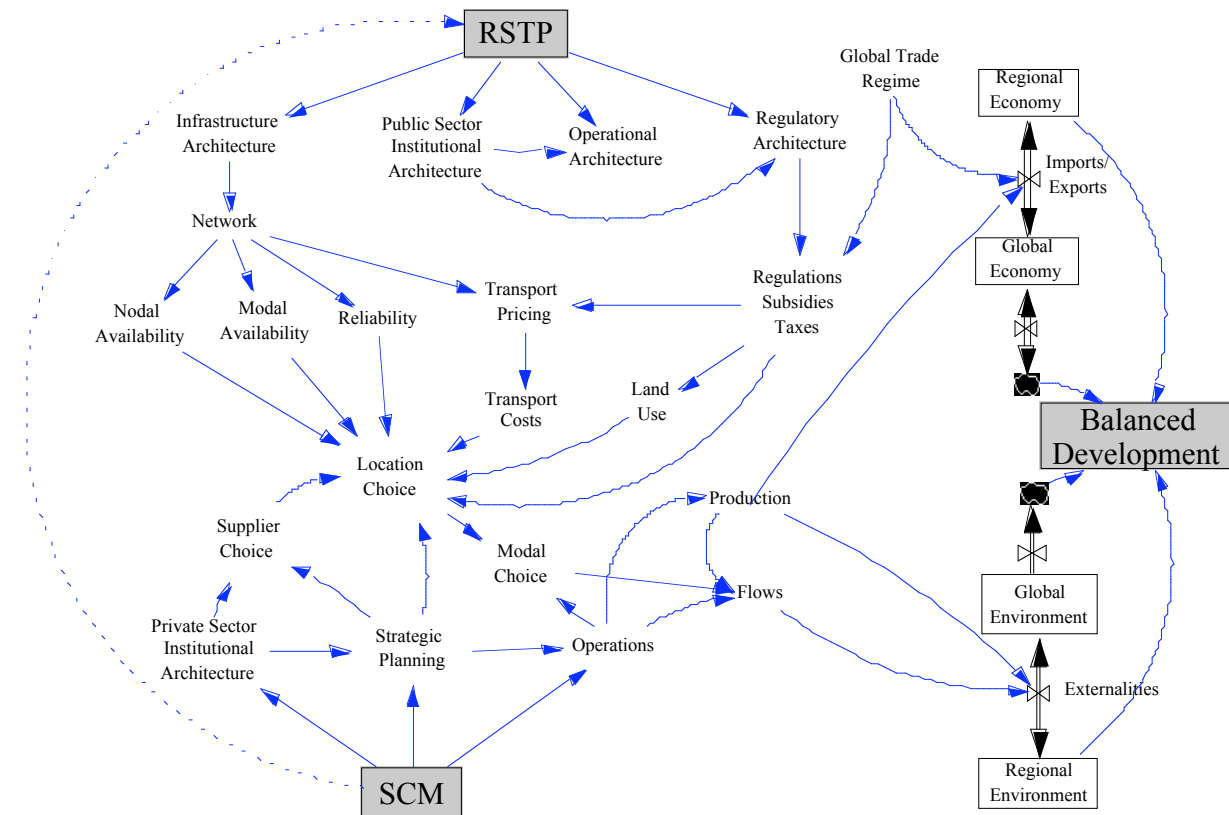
RSTP

Global Trade Regime

Regional Economy

Infrastructure Architecture

Public Sector Institutional Architecture

Operational Architecture

Regulatory Architecture

Imports/ Exports

Network

Global Economy

Regulations Subsidies Taxes

Nodal Availability

Modal Availability

Reliability

Transport Pricing

Land Use

Transport Costs

Balanced Development

Location Choice

Production

Supplier Choice

Modal Choice

Flows

Global Environment

Private Sector Institutional Architecture

Strategic Planning

Operations

Externalities

SCM

Regional Environment